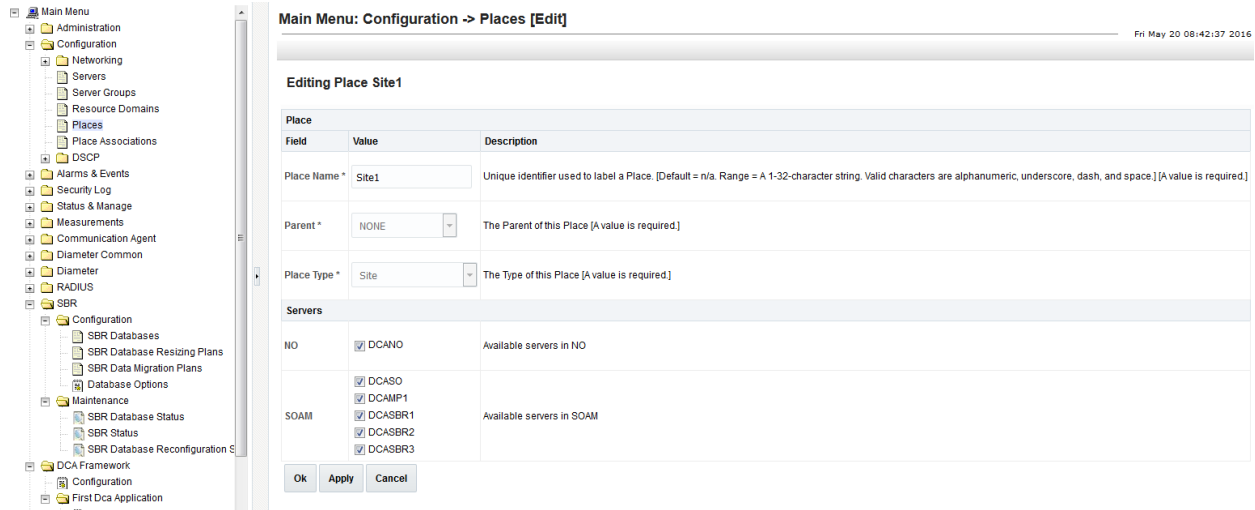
Main Menu
Administration
Configuration
Networking
Servers
Server Groups
Resource Domains
Places
Place Associations
DSCP
Alarms & Events
Security Log
Status & Manage
Measurements
Communication Agent
Diameter Common
Diameter
RADIUS
SBR
Configuration
SBR Databases
SBR Database Resizing Plans
SBR Data Migration Plans
Database Options
Maintenance
SBR Database Status
SBR Status
SBR Database Reconfiguration S
DCA Framework
Configuration
First Dca Application

Main Menu: Configuration -> Places [Edit]

Fri May 20 08:42:37 2016

Editing Place Site1

Place

| Field | Value | Description |
|---|---|---|
| Place Name * | Site1 | Unique identifier used to label a Place. [Default = n/a. Range = A 1-32-character string. Valid characters are alphanumeric, underscore, dash, and space.] [A value is required.] |
| Parent * | NONE | The Parent of this Place [A value is required.] |
| Place Type * | Site | The Type of this Place [A value is required.] |

Servers

| | | |
|---|---|---|
| NO | DCANO | Available servers in NO |
| SOAM | DCASO DCAMP1 DCASBR1 DCASBR2 DCASBR3 | Available servers in SOAM |

Ok Apply Cancel